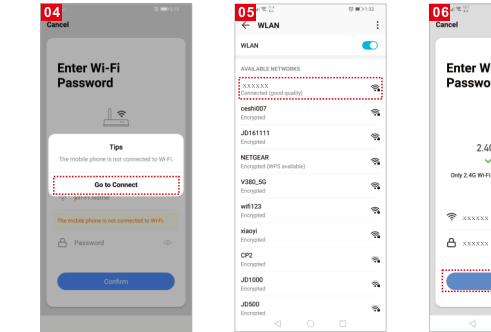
04
Cancel

Enter Wi-Fi Password

Tips
The mobile phone is not connected to Wi-Fi.
Go to Connect

Wi-Fi Name
The mobile phone is not connected to WiFi.
Password
Confirm

05
1:33
WLAN
WLAN
AVAILABLE NETWORKS
XXXXXX
Connected (good quality)
ceshi007
Encrypted
JD161111
Encrypted
NETGEAR
Encrypted (WPS available)
V380_5G
Encrypted
wifi123
Encrypted
xiaoyi
Encrypted
CP2
Encrypted
JD1000
Encrypted
JD500
Encrypted

06
Cancel
Enter W
Passwo
2.4G
Only 2.4G Wi-Fi
XXXXXX
XXXXXX